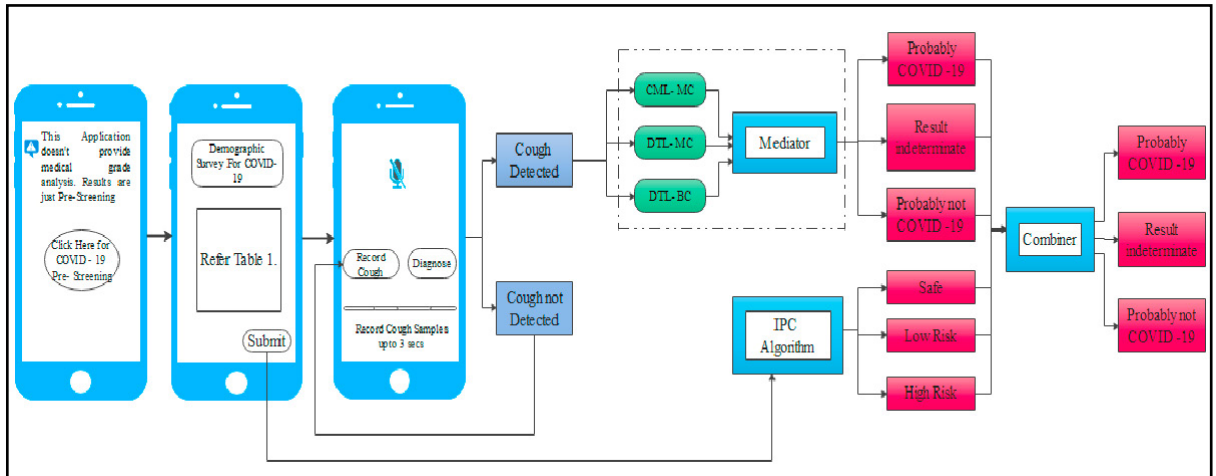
This Application doesn't provide medical grade analysis. Results are just Pre-Screening

Click Here for COVID - 19 Pre- Screening

Demographic Survey For COVID-19

Refer Table 1.

Submit

Record Cough

Diagnose

Record Cough Samples upto 3 secs

Cough Detected

Cough not Detected

CML- MC

DTL-MC

DTL-BC

Mediator

Probably COVID -19

Result indeterminate

Probably not COVID -19

IPC Algorithm

Safe

Low Risk

High Risk

Combiner

Probably COVID -19

Result indeterminate

Probably not COVID -19